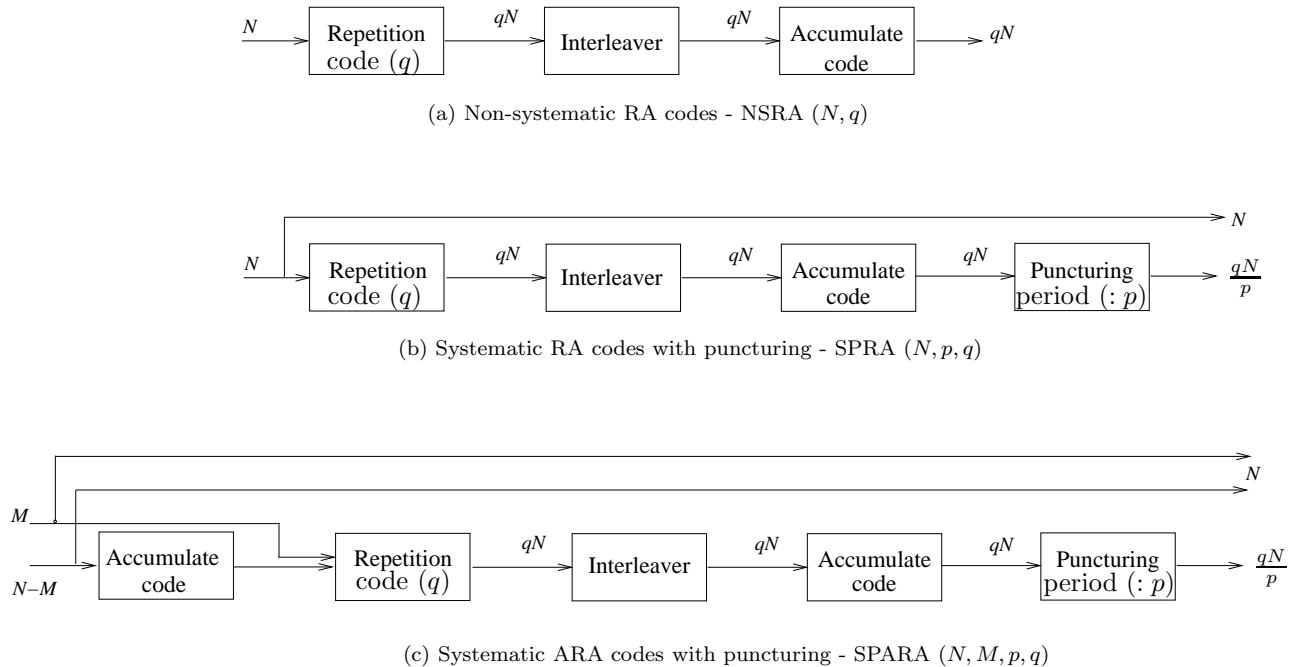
$N$ Repetition code $(q)$ $qN$ Interleaver $qN$ Accumulate code $qN$

(a) Non-systematic RA codes - NSRA $(N, q)$

$N$

$N$ Repetition code $(q)$ $qN$ Interleaver $qN$ Accumulate code $qN$ Puncturing period $(:p)$ $\frac{qN}{p}$

(b) Systematic RA codes with puncturing - SPRA $(N, p, q)$

$N$

$M$

$N-M$ Accumulate code Repetition code $(q)$ $qN$ Interleaver $qN$ Accumulate code $qN$ Puncturing period $(:p)$ $\frac{qN}{p}$

(c) Systematic ARA codes with puncturing - SPARA $(N, M, p, q)$